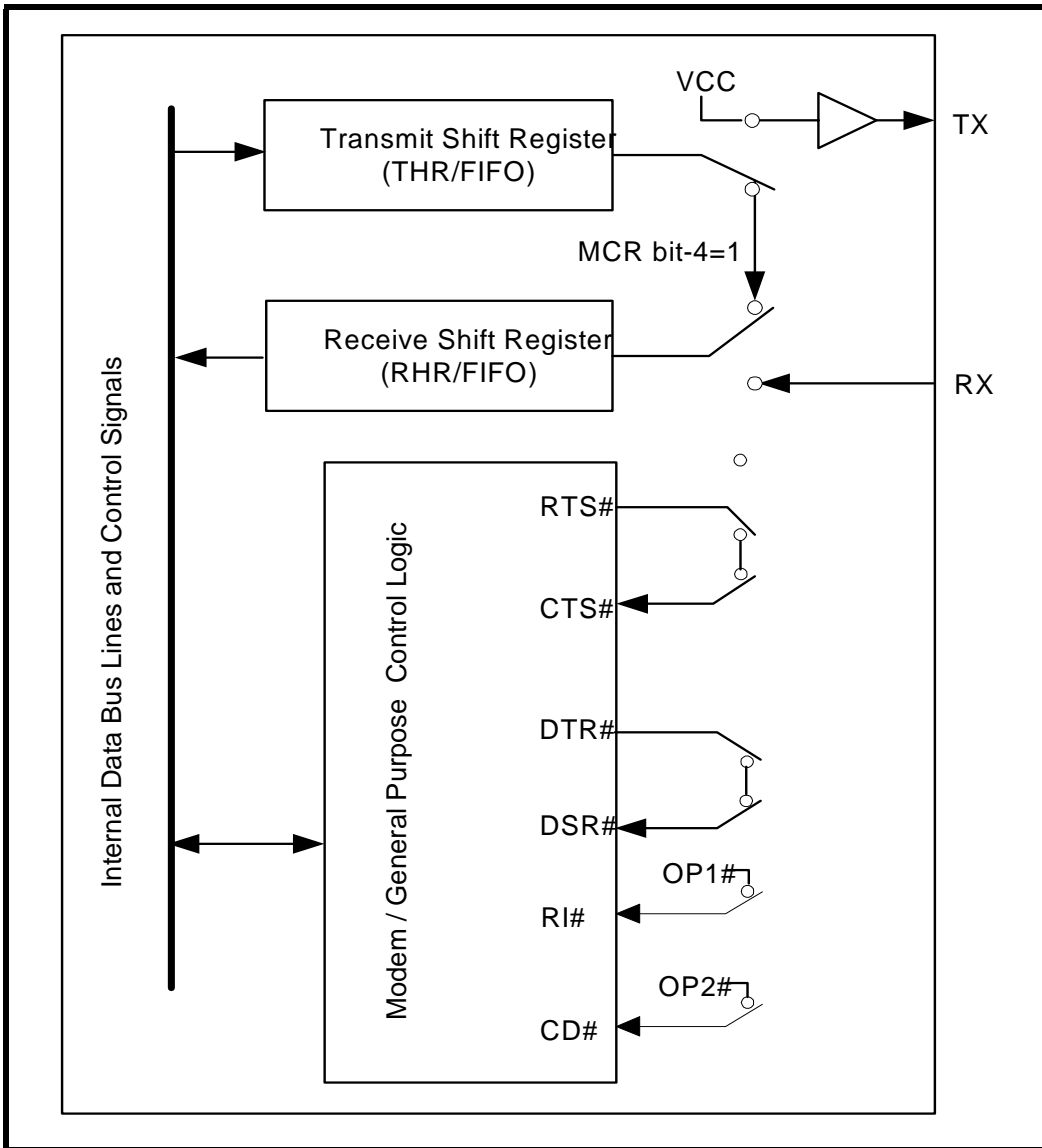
Internal Data Bus Lines and Control Signals

Transmit Shift Register
(THR/FIFO)

VCC

TX

MCR bit-4=1

Receive Shift Register
(RHR/FIFO)

RX

Modem / General Purpose Control Logic

RTS#

CTS#

DTR#

DSR#

OP1#

RI#

OP2#

CD#